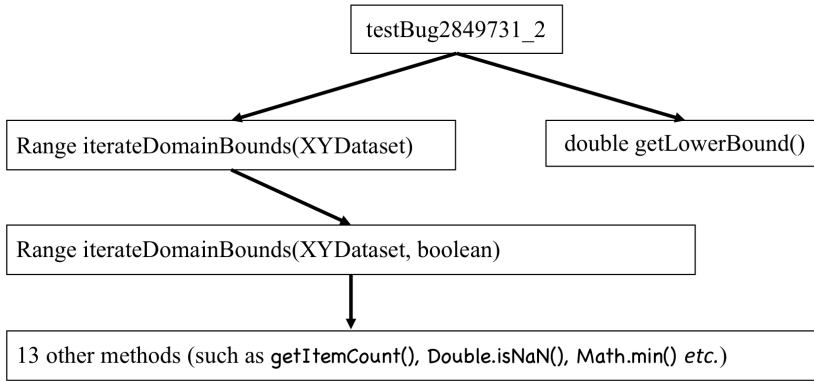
testBug2849731_2

Range iterateDomainBounds(XYDataset)

double getLowerBound()

Range iterateDomainBounds(XYDataset, boolean)

13 other methods (such as getItemCount(), Double.isNaN(), Math.min() etc.)